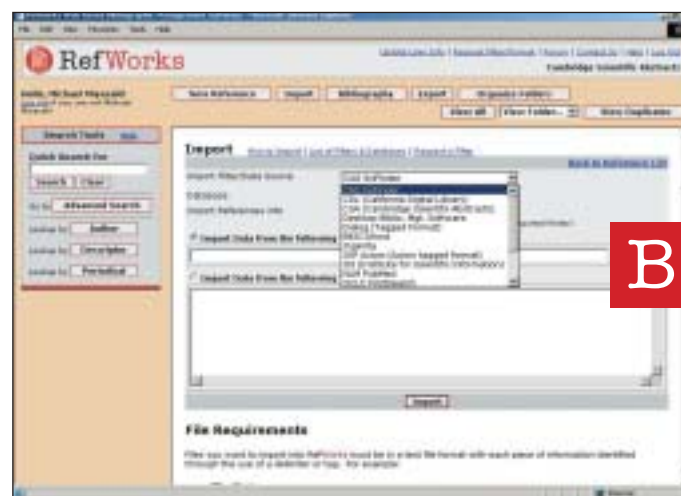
RefWorks

Cambridge Scientific Abstracts

Hello, Michael Mayyadi

New Reference | Import | Bibliography | Export | Organize Folders

View All | View Folder... | View Duplicates

Search Tools

Quick Search for

Search | Clear

Advanced Search

Author

Descriptor

Periodical

Import

Back to References List

Import Filter/Data Source

Database

Import References into

Import Data from the following

Import Data from the following

CSA (California Digital Library)
CSA (Cambridge Scientific Abstracts)
Dialog
Ovid
Proquest
SciFinder
Web of Science

B

Import

File Requirements

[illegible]